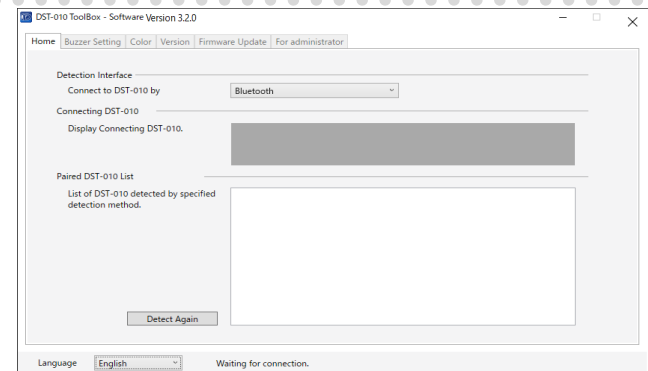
DST-010 ToolBox - Software Version 3.2.0

Home | Buzzer Setting | Color | Version | Firmware Update | For administrator

Detection Interface

Connect to DST-010 by

Bluetooth

Connecting DST-010

Display Connecting DST-010.

Paired DST-010 List

List of DST-010 detected by specified detection method.

Detect Again

Language

English

Waiting for connection.